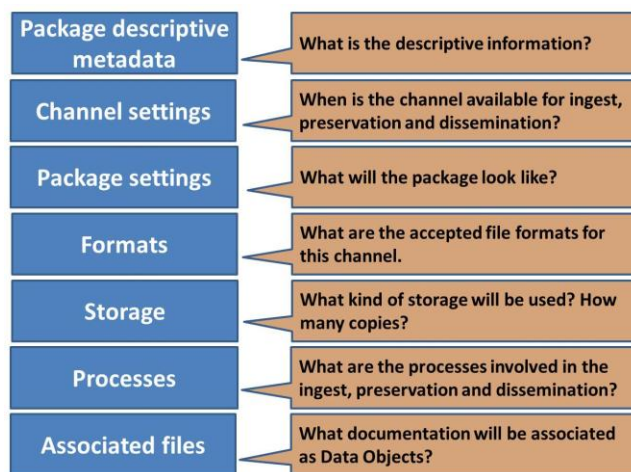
Package descriptive metadata

What is the descriptive information?

Channel settings

When is the channel available for ingest, preservation and dissemination?

Package settings

What will the package look like?

Formats

What are the accepted file formats for this channel.

Storage

What kind of storage will be used? How many copies?

Processes

What are the processes involved in the ingest, preservation and dissemination?

Associated files

What documentation will be associated as Data Objects?